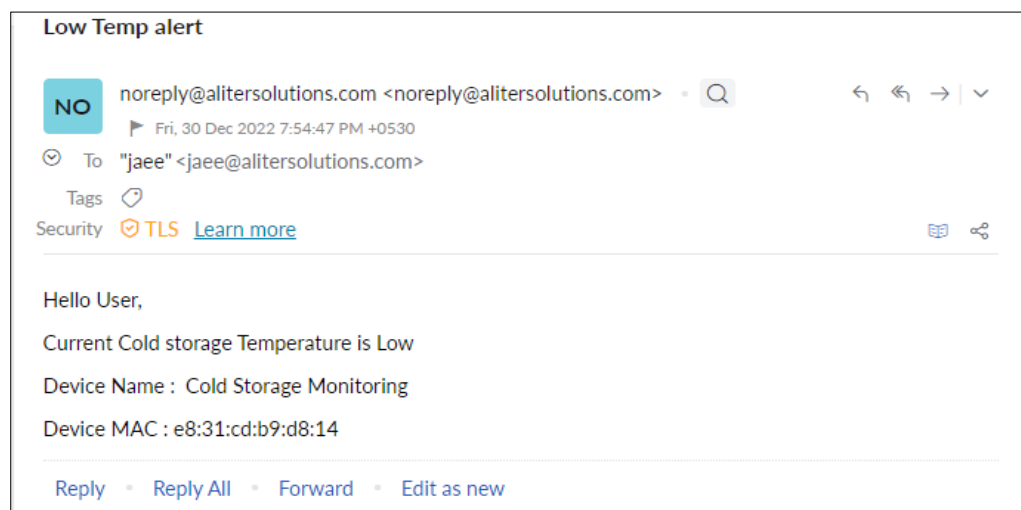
Low Temp alert

NO

noreply@alitersolutions.com <noreply@alitersolutions.com>

Fri, 30 Dec 2022 7:54:47 PM +0530

To "jaee" <jaee@alitersolutions.com>

Tags

Security TLS Learn more

Hello User,

Current Cold storage Temperature is Low

Device Name : Cold Storage Monitoring

Device MAC : e8:31:cd:b9:d8:14

Reply · Reply All · Forward · Edit as new